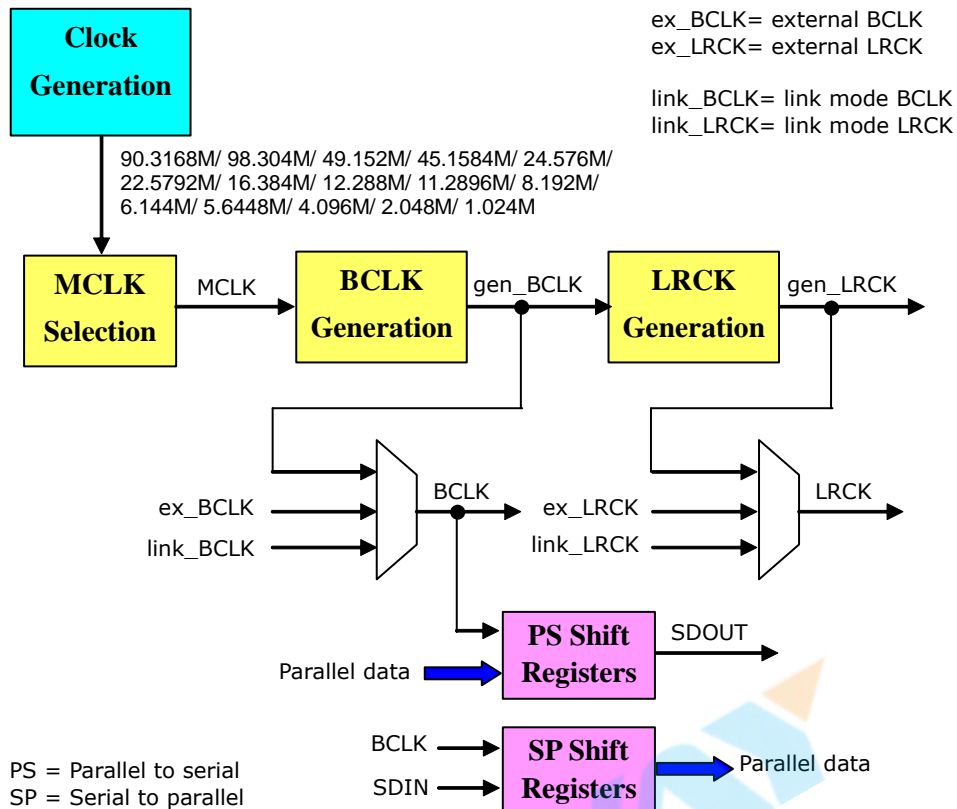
Clock Generation

ex_BCLK= external BCLK
ex_LRCK= external LRCK

link_BCLK= link mode BCLK
link_LRCK= link mode LRCK

90.3168M/ 98.304M/ 49.152M/ 45.1584M/ 24.576M/ 22.5792M/ 16.384M/ 12.288M/ 11.2896M/ 8.192M/ 6.144M/ 5.6448M/ 4.096M/ 2.048M/ 1.024M

MCLK Selection

MCLK

BCLK Generation

gen_BCLK

LRCK Generation

gen_LRCK

ex_BCLK

link_BCLK

BCLK

ex_LRCK

link_LRCK

LRCK

PS Shift Registers

SDOUT

Parallel data

BCLK

SDIN

SP Shift Registers

Parallel data

PS = Parallel to serial
SP = Serial to parallel